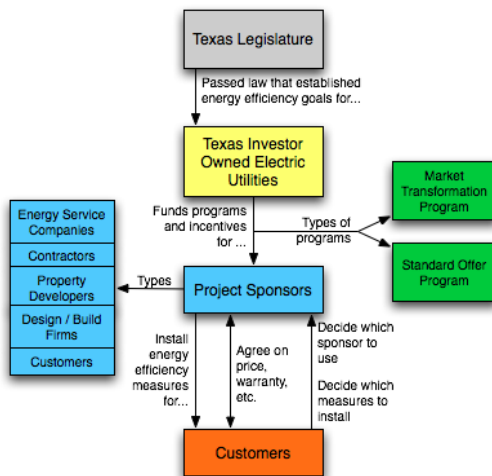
Texas Legislature

Passed law that established energy efficiency goals for...

Texas Investor Owned Electric Utilities

Funds programs and incentives for ...

Types of programs

Market Transformation Program

Standard Offer Program

Energy Service Companies

Contractors

Property Developers

Design / Build Firms

Customers

Types

Project Sponsors

Install energy efficiency measures for...

Agree on price, warranty, etc.

Decide which sponsor to use

Decide which measures to install

Customers